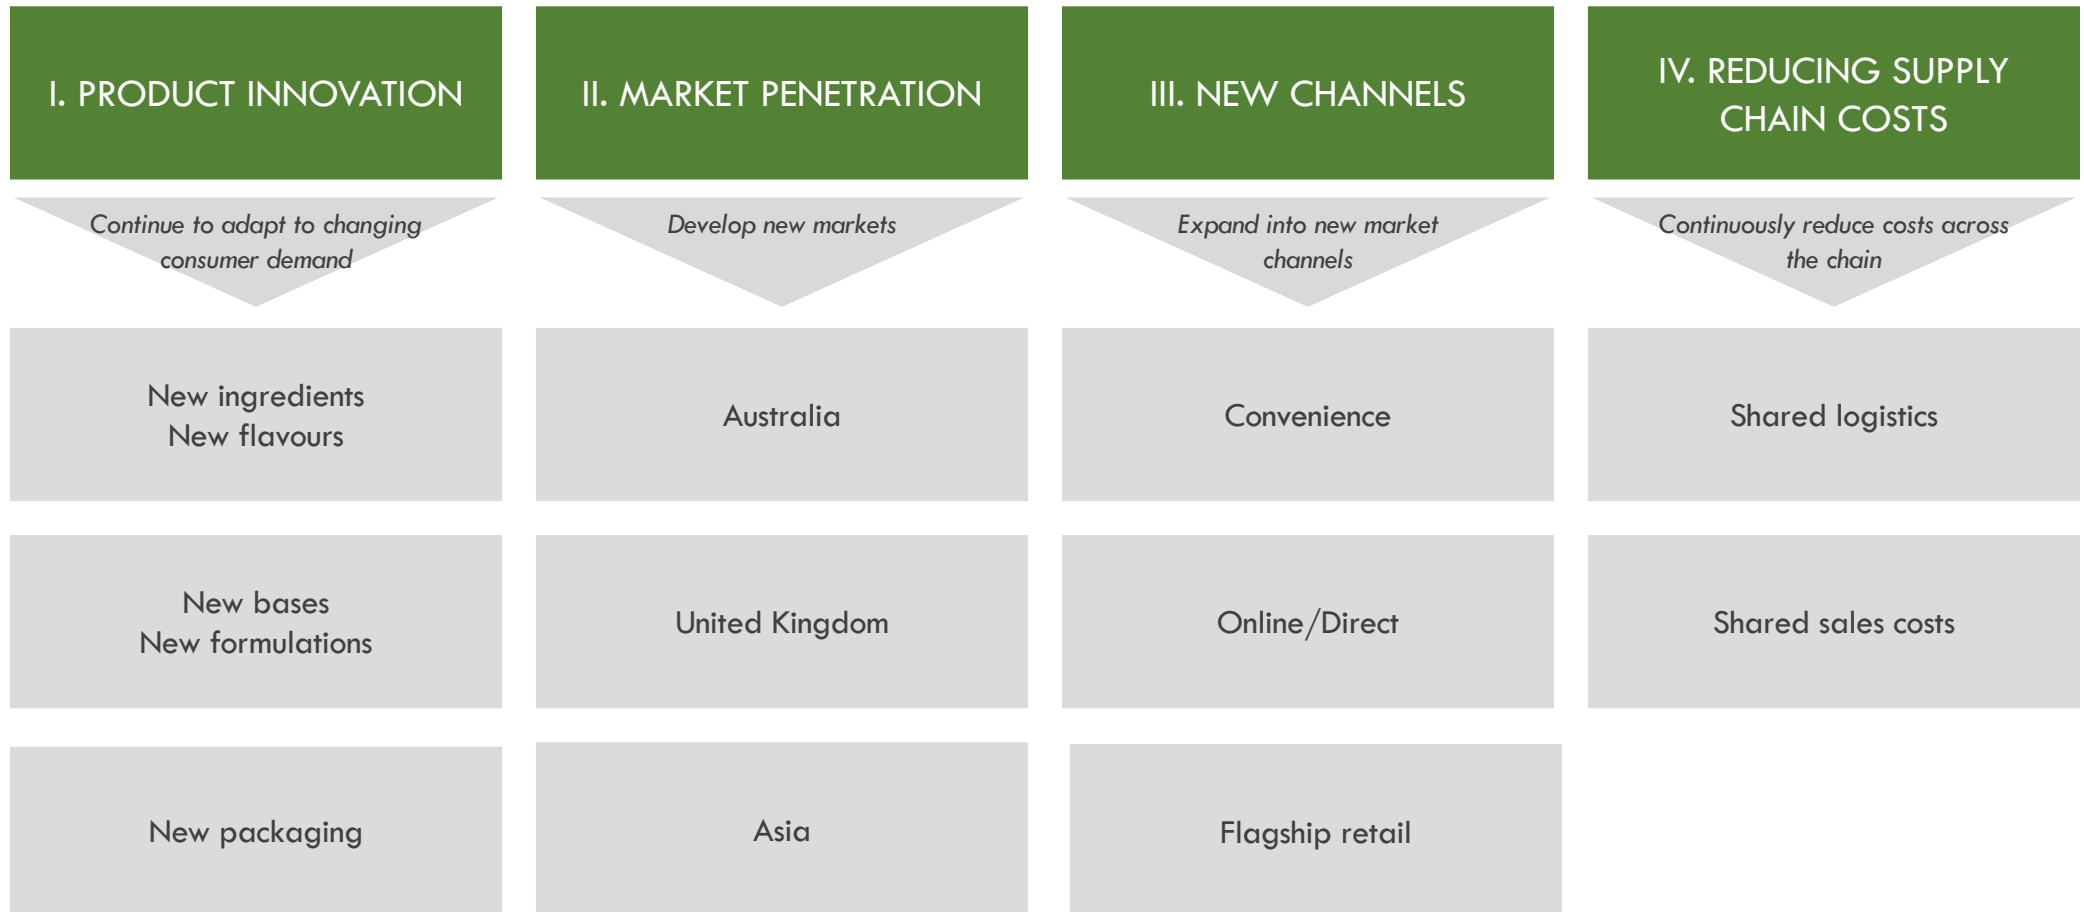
I. PRODUCT INNOVATION

Continue to adapt to changing consumer demand

New ingredients
New flavours

New bases
New formulations

New packaging

II. MARKET PENETRATION

Develop new markets

Australia

United Kingdom

Asia

III. NEW CHANNELS

Expand into new market channels

Convenience

Online/Direct

Flagship retail

IV. REDUCING SUPPLY CHAIN COSTS

Continuously reduce costs across the chain

Shared logistics

Shared sales costs